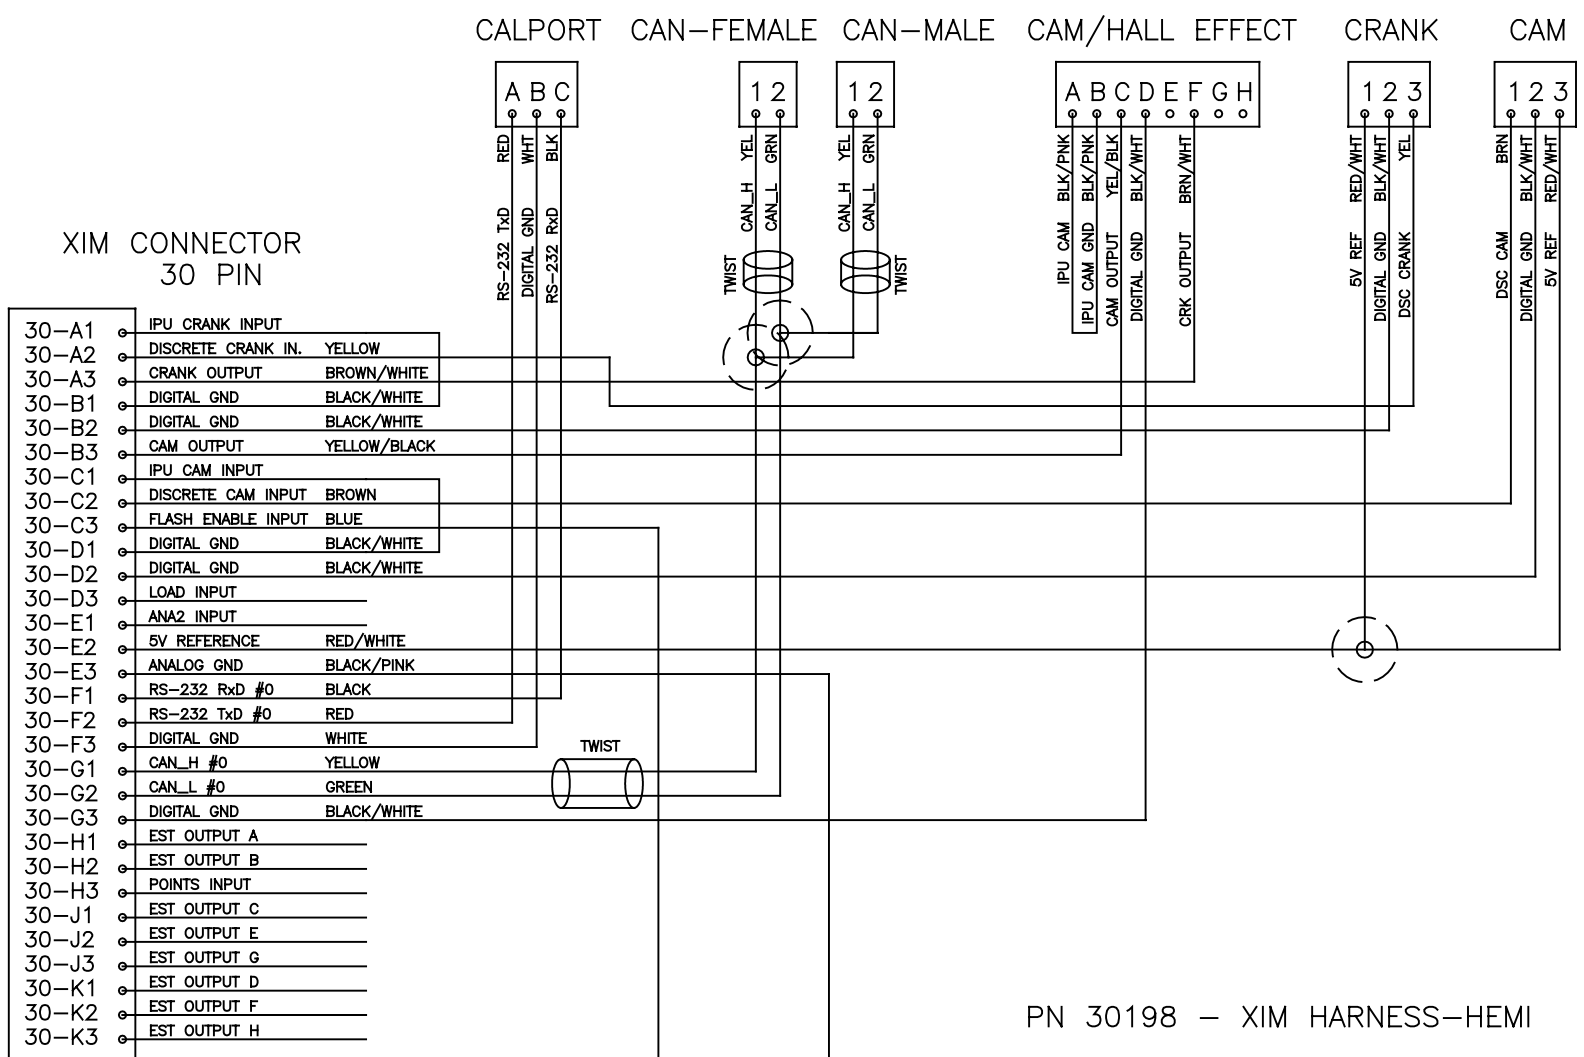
CALPORT CAN—FEMALE CAN—MALE CAM/HALL EFFECT CRANK CAM

A B C

RED WHT BLK

RS—232 TxD DIGITAL GND RS—232 RxD

1 2

YEL GRN

CAN_H CAN_L

TWIST

1 2

YEL GRN

CAN_H CAN_L

TWIST

A B C D E F G H

BLK/PNK BLK/PNK YEL/BLK BLK/WHT BRN/WHT

IPU CAM IPU CAM GND CAM OUTPUT DIGITAL GND CRK OUTPUT

1 2 3

RED/WHT BLK/WHT YEL

5V REF DIGITAL GND DSC CRANK

1 2 3

BRN BLK/WHT RED/WHT

DSC CAM DIGITAL GND 5V REF

XIM CONNECTOR
30 PIN

| 30—A1 | IPU CRANK INPUT | |
|---|---|---|
| 30—A2 | DISCRETE CRANK IN. | YELLOW |
| 30—A3 | CRANK OUTPUT | BROWN/WHITE |
| 30—B1 | DIGITAL GND | BLACK/WHITE |
| 30—B2 | DIGITAL GND | BLACK/WHITE |
| 30—B3 | CAM OUTPUT | YELLOW/BLACK |
| 30—C1 | IPU CAM INPUT | |
| 30—C2 | DISCRETE CAM INPUT | BROWN |
| 30—C3 | FLASH ENABLE INPUT | BLUE |
| 30—D1 | DIGITAL GND | BLACK/WHITE |
| 30—D2 | DIGITAL GND | BLACK/WHITE |
| 30—D3 | LOAD INPUT | |
| 30—E1 | ANA2 INPUT | |
| 30—E2 | 5V REFERENCE | RED/WHITE |
| 30—E3 | ANALOG GND | BLACK/PINK |
| 30—F1 | RS—232 RxD #0 | BLACK |
| 30—F2 | RS—232 TxD #0 | RED |
| 30—F3 | DIGITAL GND | WHITE |
| 30—G1 | CAN_H #0 | YELLOW |
| 30—G2 | CAN_L #0 | GREEN |
| 30—G3 | DIGITAL GND | BLACK/WHITE |
| 30—H1 | EST OUTPUT A | |
| 30—H2 | EST OUTPUT B | |
| 30—H3 | POINTS INPUT | |
| 30—J1 | EST OUTPUT C | |
| 30—J2 | EST OUTPUT E | |
| 30—J3 | EST OUTPUT G | |
| 30—K1 | EST OUTPUT D | |
| 30—K2 | EST OUTPUT F | |
| 30—K3 | EST OUTPUT H | |

TWIST

PN 30198 — XIM HARNESS—HEMI